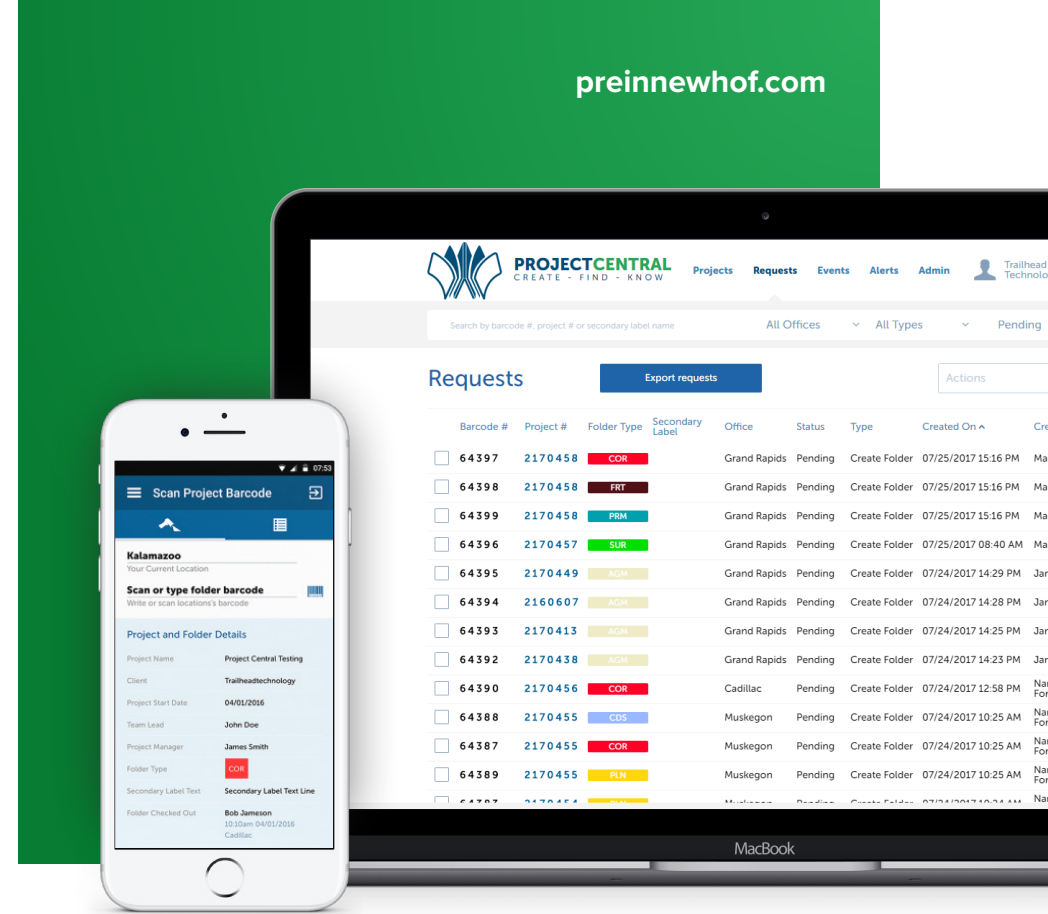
preinnewhof.com

PROJECTCENTRAL
CREATE - FIND - KNOW

Projects Requests Events Alerts Admin Trailhead Technolo

Search by barcode #, project # or secondary label name All Offices All Types Pending

Requests

Export requests

Actions

| Barcode # | Project # | Folder Type | Secondary Label | Office | Status | Type | Created On | Cr |
|---|---|---|---|---|---|---|---|---|
| 64397 | 2170458 | COR | | Grand Rapids | Pending | Create Folder | 07/25/2017 15:16 PM | Ma |
| 64398 | 2170458 | FRT | | Grand Rapids | Pending | Create Folder | 07/25/2017 15:16 PM | Ma |
| 64399 | 2170458 | PRM | | Grand Rapids | Pending | Create Folder | 07/25/2017 15:16 PM | Ma |
| 64396 | 2170457 | SUR | | Grand Rapids | Pending | Create Folder | 07/25/2017 08:40 AM | Ma |
| 64395 | 2170449 | AGM | | Grand Rapids | Pending | Create Folder | 07/24/2017 14:29 PM | Jar |
| 64394 | 2160607 | AGM | | Grand Rapids | Pending | Create Folder | 07/24/2017 14:28 PM | Jar |
| 64393 | 2170413 | AGM | | Grand Rapids | Pending | Create Folder | 07/24/2017 14:25 PM | Jar |
| 64392 | 2170438 | AGM | | Grand Rapids | Pending | Create Folder | 07/24/2017 14:23 PM | Jar |
| 64390 | 2170456 | COR | | Cadillac | Pending | Create Folder | 07/24/2017 12:58 PM | Na For |
| 64388 | 2170455 | CDS | | Muskegon | Pending | Create Folder | 07/24/2017 10:25 AM | Na For |
| 64387 | 2170455 | COR | | Muskegon | Pending | Create Folder | 07/24/2017 10:25 AM | Na For |
| 64389 | 2170455 | PLN | | Muskegon | Pending | Create Folder | 07/24/2017 10:25 AM | Na For |

MacBook

07:53
Scan Project Barcode

Kalamazoo
Your Current Location

Scan or type folder barcode
Write or scan locations's barcode

Project and Folder Details

Project Name Project Central Testing
Client Trailheadtechnology
Project Start Date 04/01/2016
Team Lead John Doe
Project Manager James Smith
Folder Type COR
Secondary Label Text Secondary Label Text Line
Folder Checked Out Bob Jameson
10:10am 04/01/2016
Cadillac